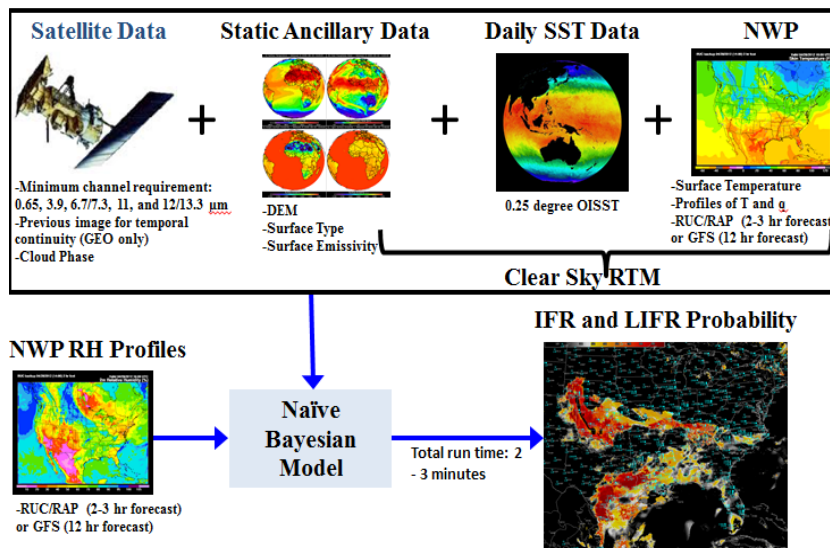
Satellite Data

-Minimum channel requirement: 0.65, 3.9, 6.7/7.3, 11, and 12/13.3 µm
-Previous image for temporal continuity (GEO only)
-Cloud Phase

+

Static Ancillary Data

-DEM
-Surface Type
-Surface Emissivity

+

Daily SST Data

0.25 degree OISST

+

NWP

-Surface Temperature
-Profiles of T and q
-RUC/RAP (2-3 hr forecast
or GFS (12 hr forecast)

Clear Sky RTM

NWP RH Profiles

-RUC/RAP (2-3 hr forecast)
or GFS (12 hr forecast)

Naïve Bayesian Model

Total run time: 2 - 3 minutes

IFR and LIFR Probability